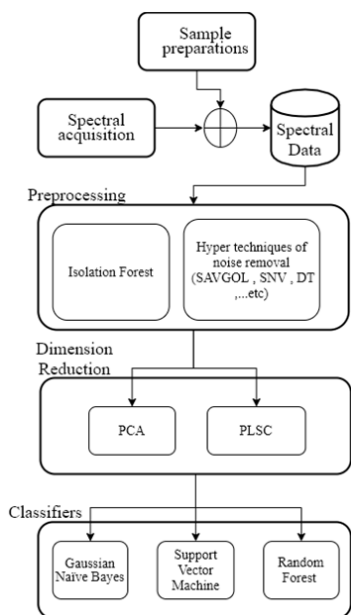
Sample preparations

Spectral acquisition

Spectral Data

Preprocessing

Isolation Forest

Hyper techniques of noise removal (SAVGOL , SNV , DT ,...etc)

Dimension Reduction

PCA

PLSC

Classifiers

Gaussian Naive Bayes

Support Vector Machine

Random Forest